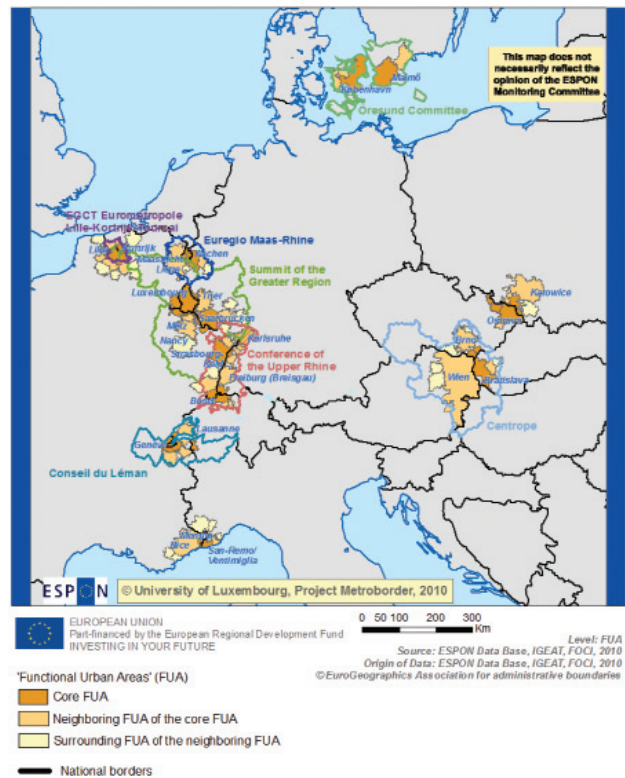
This map does not necessarily reflect the opinion of the ESPON Monitoring Committee

København

Malmö

Oresund Committee

EGCT Eurométropole Lille-Kortrijk-Tournai

Lille

Kortrijk

Euregio Maas-Rhine

Aachen

Liège

Summit of the Greater Region

Luxembourg

Trier

Saarbrücken

Metz

Nancy

Karlsruhe

Strasbourg

Conference of the Upper Rhine

Freiburg (Breisgau)

Basel

Lausanne

Genève

Conseil du Léman

Ostrava

Katowice

Brno

Wien

Bratislava

Centrope

Nice

San-Remo/ Ventimiglia

ESPON

© University of Luxembourg, Project Metroborder, 2010

EUROPEAN UNION
Part-financed by the European Regional Development Fund
INVESTING IN YOUR FUTURE

0 50 100 200 300 Km

Level: FUA
Source: ESPON Data Base, IGEAT, FOCI, 2010
Origin of Data: ESPON Data Base, IGEAT, FOCI, 2010
©EuroGeographics Association for administrative boundaries

'Functional Urban Areas' (FUA)

Core FUA

Neighboring FUA of the core FUA

Surrounding FUA of the neighboring FUA

National borders